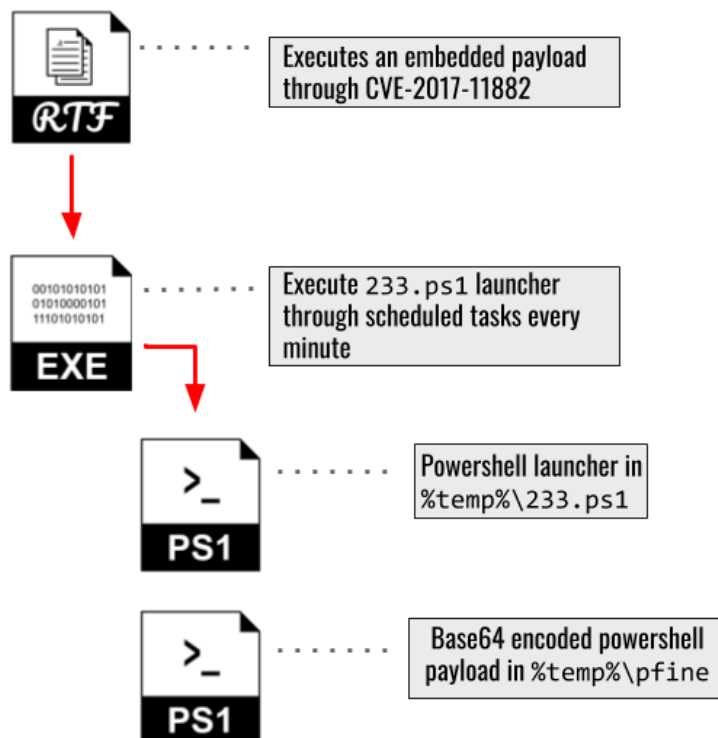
RTF

Executes an embedded payload through CVE-2017-11882

00101010101
01010000101
11101010101

EXE

Execute 233.ps1 launcher through scheduled tasks every minute

>_

PS1

Powershell launcher in %temp%\233.ps1

>_

PS1

Base64 encoded powershell payload in %temp%\pfine